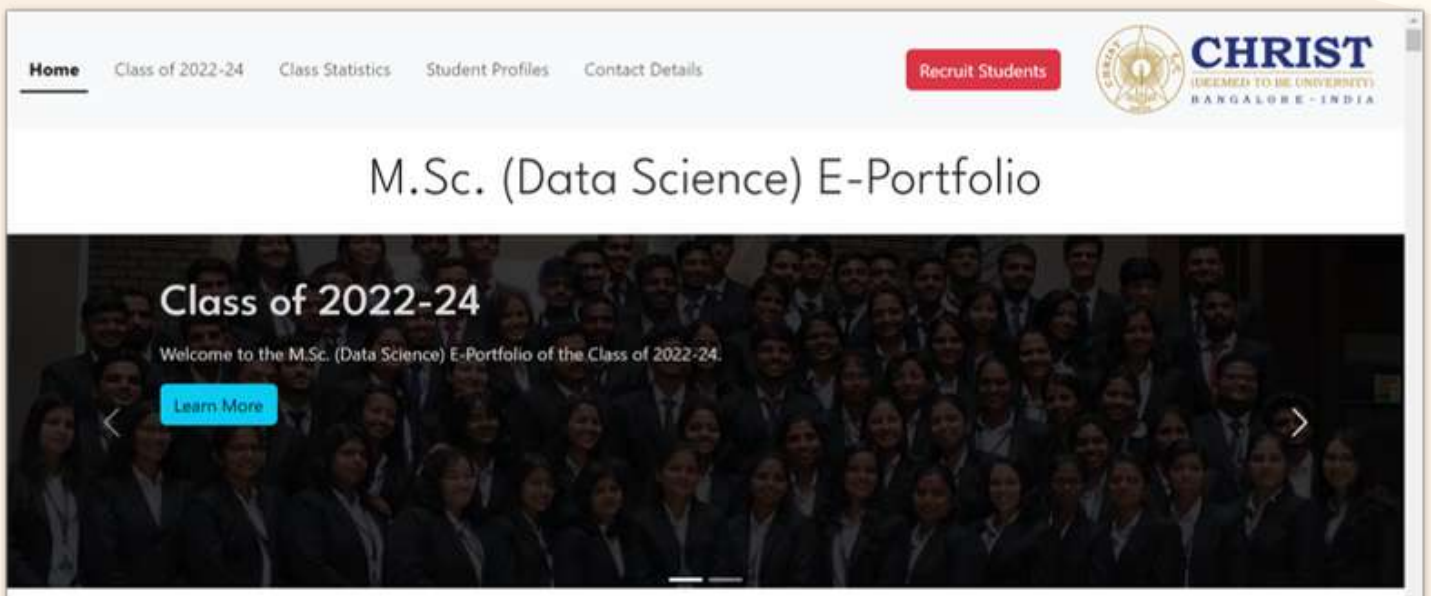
Home Class of 2022-24 Class Statistics Student Profiles Contact Details

Recruit Students

CHRIST
(DEEMED TO BE UNIVERSITY)
BANGALORE · INDIA

M.Sc. (Data Science) E-Portfolio

Class of 2022-24

Welcome to the M.Sc. (Data Science) E-Portfolio of the Class of 2022-24.

Learn More